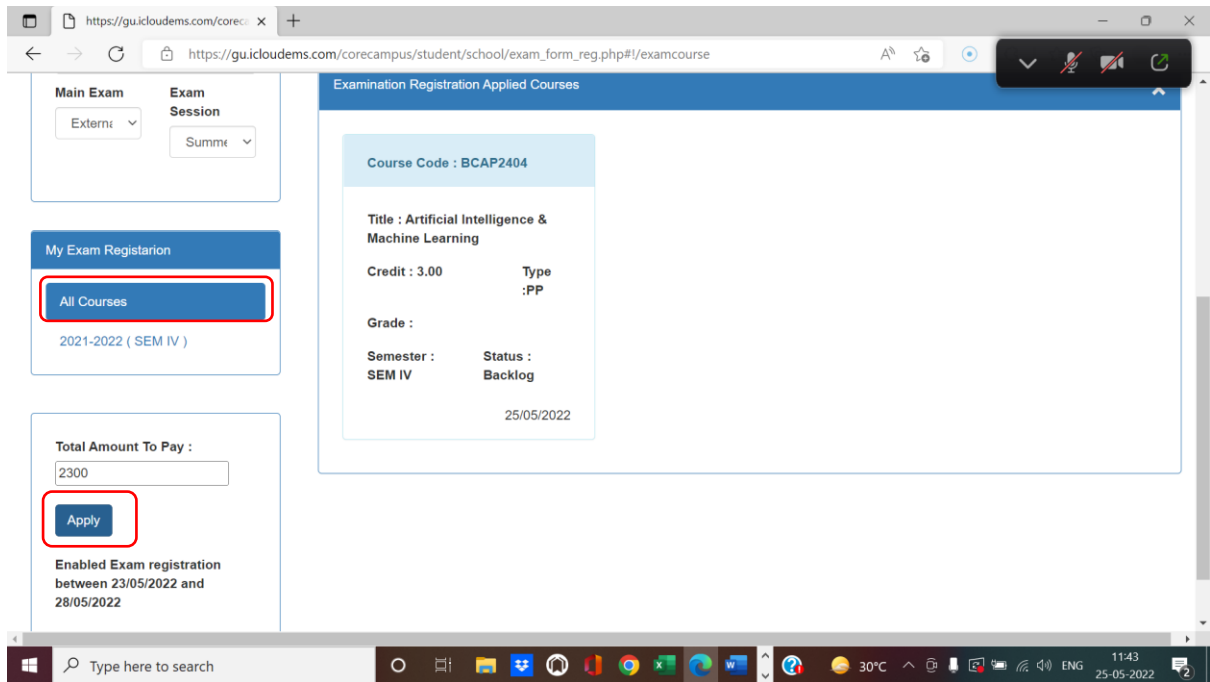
https://gu.icloudems.com/coreca ×
+
https://gu.icloudems.com/corecampus/student/school/exam_form_reg.php#!/examcourse

Main Exam
Externa

Exam Session
Summe

My Exam Registarion
All Courses
2021-2022 ( SEM IV )

Total Amount To Pay :
2300
Apply
Enabled Exam registration between 23/05/2022 and 28/05/2022

Examination Registration Applied Courses

Course Code : BCAP2404

Title : Artificial Intelligence & Machine Learning

Credit : 3.00
Type :PP

Grade :

Semester : SEM IV
Status : Backlog

25/05/2022

Type here to search
30°C
ENG
11:43
25-05-2022
2